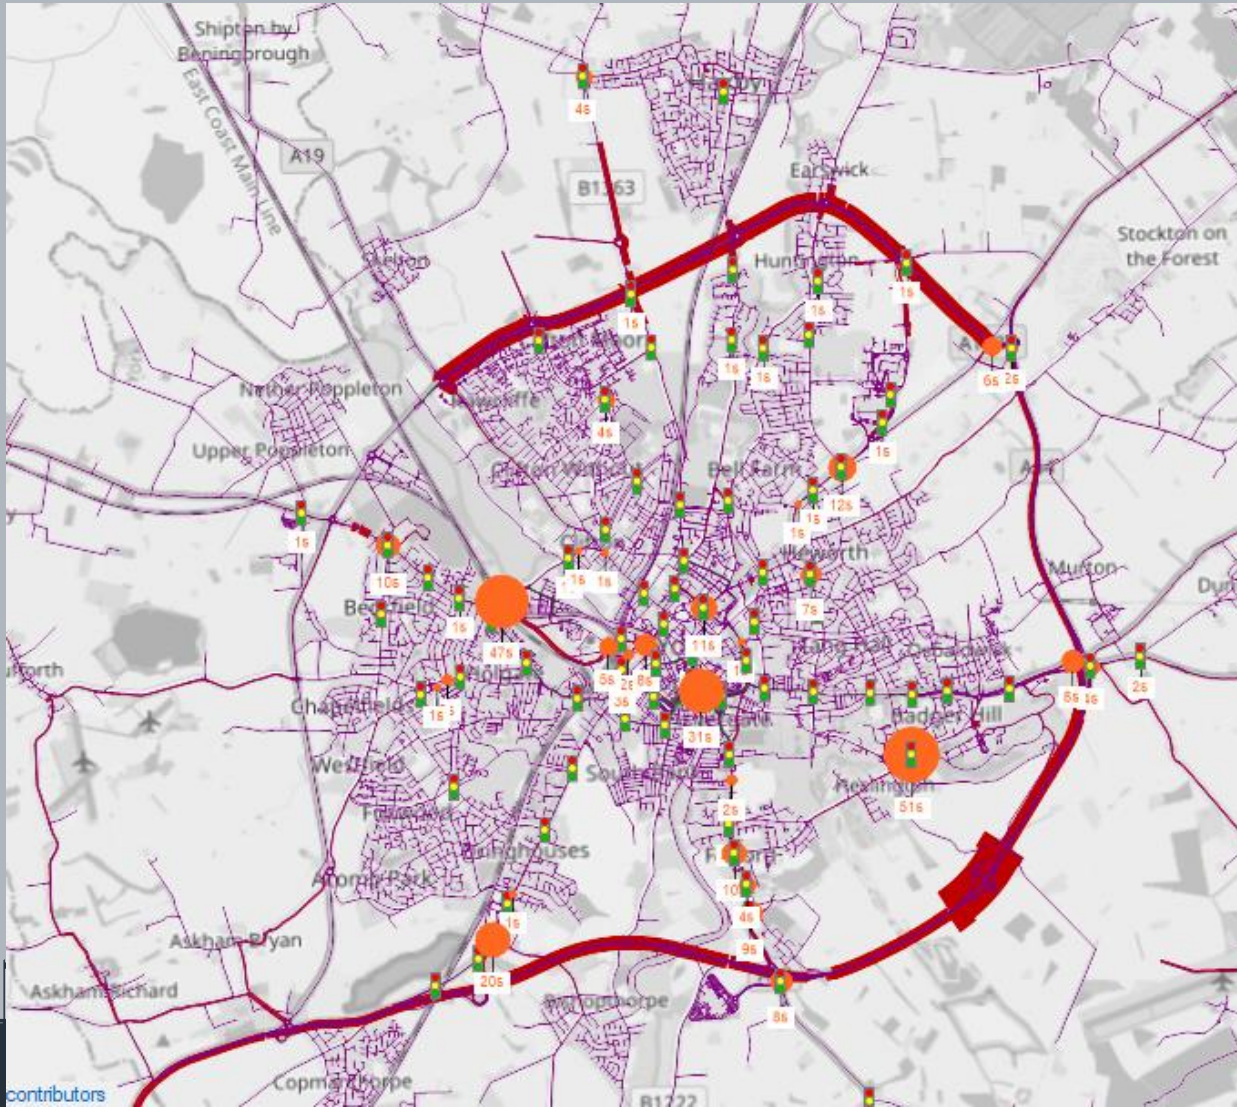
Shipton by Beningbrough

East Coast Main Line

A19

B1363

Haxby

4s

Earswick

Stockton on the Forest

Huntington

Skelton

1s

1s

New Earswick

1s

1s

1s

6s

2s

Nether Poppleton

Rawcliffe

4s

Upper Poppleton

Clifton Without

Bell Farm

1s

12s

1s

1s

1s

Clifton

1s

1s

1s

Heworth

10s

Murton

7s

Beckfield

1s

47s

11s

Holgate

6s

2s

8s

1s

Tang Hall

Osbaldwick

6s

1s

2s

Chapelfields

1s

3s

31s

Badger Hill

Westfield

South Bank

51s

Heslington

Foxwood

2s

Dringhouses

Fulford

Acomb Park

1s

10

4s

Askham Bryan

9s

20s

Askham Richard

Bishopthorpe

8s

Copmanthorpe

B1222

contributors